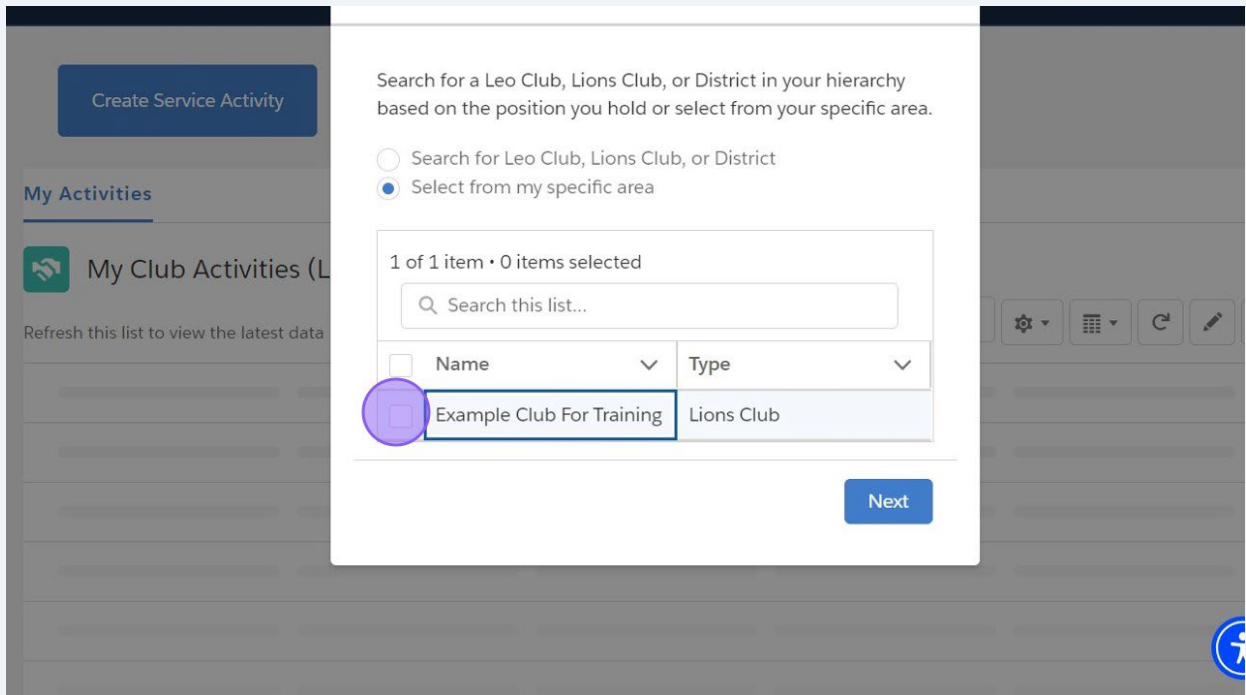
Create Service Activity

My Activities

My Club Activities (L

Refresh this list to view the latest data

Search for a Leo Club, Lions Club, or District in your hierarchy based on the position you hold or select from your specific area.

Search for Leo Club, Lions Club, or District

Select from my specific area

1 of 1 item • 0 items selected

Search this list...

| Name | Type |
|---|---|
| Example Club For Training | Lions Club |

Next